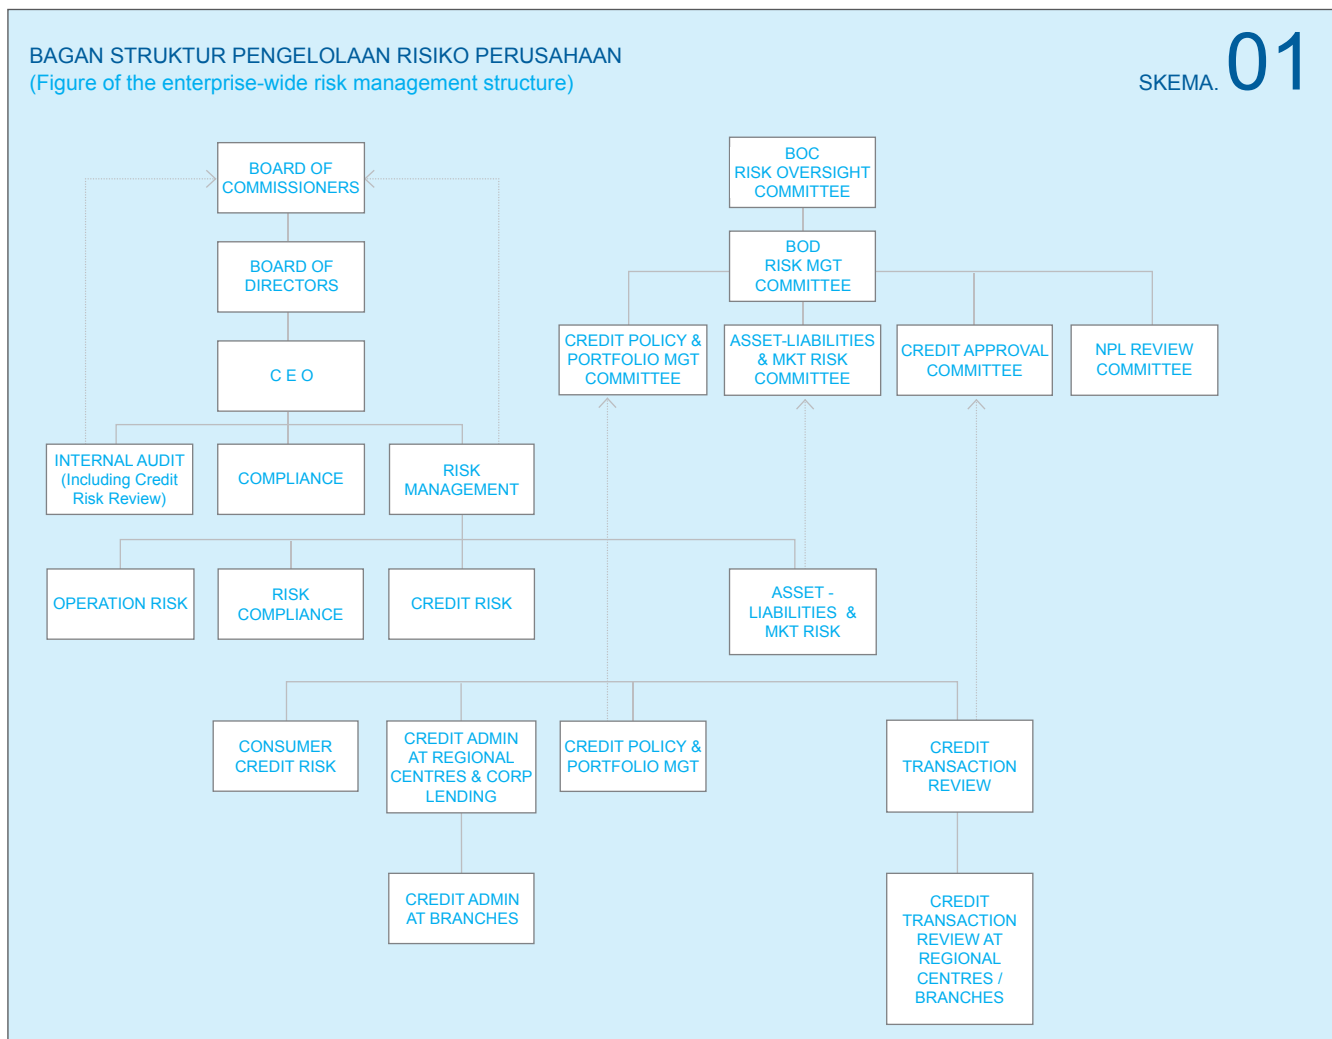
BAGAN STRUKTUR PENGELOLAAN RISIKO PERUSAHAAN
(Figure of the enterprise-wide risk management structure)

SKEMA. 01

BOARD OF COMMISSIONERS

BOARD OF DIRECTORS

C E O

INTERNAL AUDIT (Including Credit Risk Review)

COMPLIANCE

RISK MANAGEMENT

OPERATION RISK

RISK COMPLIANCE

CREDIT RISK

ASSET - LIABILITIES & MKT RISK

BOC RISK OVERSIGHT COMMITTEE

BOD RISK MGT COMMITTEE

CREDIT POLICY & PORTFOLIO MGT COMMITTEE

ASSET-LIABILITIES & MKT RISK COMMITTEE

CREDIT APPROVAL COMMITTEE

NPL REVIEW COMMITTEE

CONSUMER CREDIT RISK

CREDIT ADMIN AT REGIONAL CENTRES & CORP LENDING

CREDIT POLICY & PORTFOLIO MGT

CREDIT TRANSACTION REVIEW

CREDIT ADMIN AT BRANCHES

CREDIT TRANSACTION REVIEW AT REGIONAL CENTRES / BRANCHES